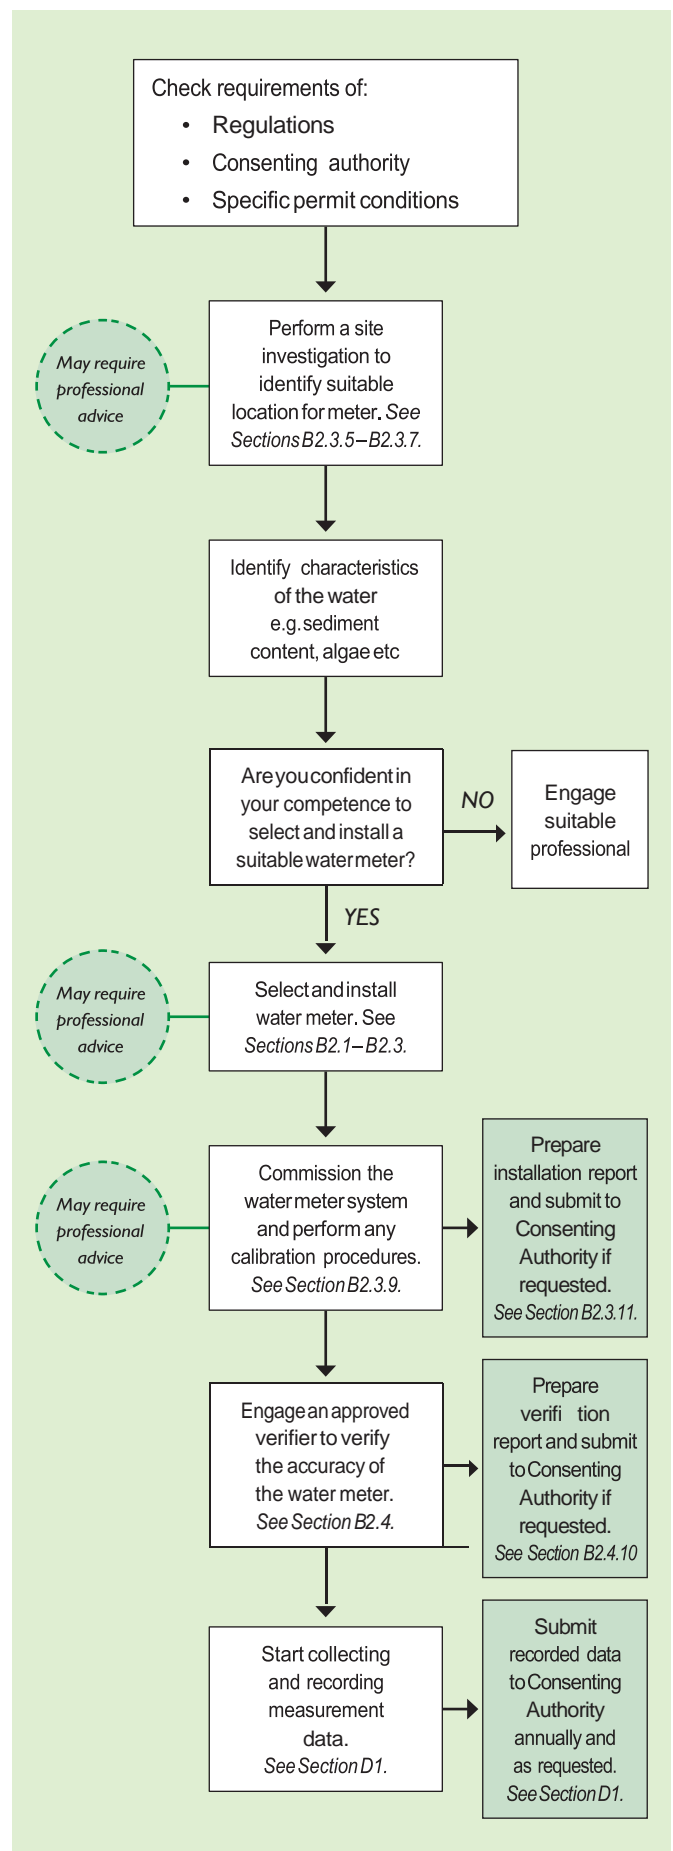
Check requirements of:
• Regulations
• Consenting authority
• Specific permit conditions

May require professional advice

Perform a site investigation to identify suitable location for meter. See Sections B2.3.5–B2.3.7.

Identify characteristics of the water e.g. sediment content, algae etc

Are you confident in your competence to select and install a suitable water meter?

NO

Engage suitable professional

YES

May require professional advice

Select and install water meter. See Sections B2.1–B2.3.

May require professional advice

Commission the water meter system and perform any calibration procedures. See Section B2.3.9.

Prepare installation report and submit to Consenting Authority if requested. See Section B2.3.11.

Engage an approved verifier to verify the accuracy of the water meter. See Section B2.4.

Prepare verifi tion report and submit to Consenting Authority if requested. See Section B2.4.10

Start collecting and recording measurement data. See Section D1.

Submit recorded data to Consenting Authority annually and as requested. See Section D1.